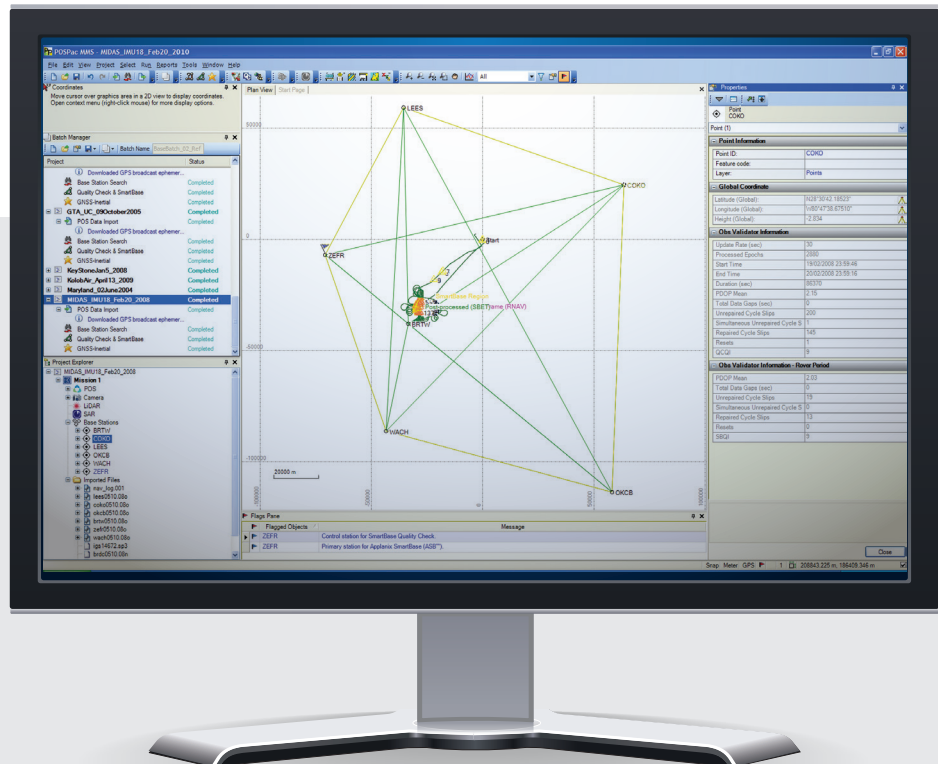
POSPac MMS - MIDAS_IMU18_Feb20_2010

File Edit View Project Select Run Reports Tools Window Help

All

Coordinates
Move cursor over graphics area in a 2D view to display coordinates.
Open context menu (right-click mouse) for more display options.

Batch Manager
Batch Name

| Project | Status |
|---|---|
| Downloaded GPS broadcast ephemer... | |
| Base Station Search | Completed |
| Quality Check & SmartBase | Completed |
| GNSS-Inertial | Completed |
| GTA_UC_09October2005 | Completed |
| POS Data Import | Completed |
| Downloaded GPS broadcast ephemer... | |
| Base Station Search | Completed |
| Quality Check & SmartBase | Completed |
| GNSS-Inertial | Completed |
| KeyStoneJan5_2008 | Completed |
| KelobAir_April13_2009 | Completed |
| Maryland_02June2004 | Completed |
| MIDAS_IMU18_Feb20_2008 | Completed |
| POS Data Import | Completed |
| Downloaded GPS broadcast ephemer... | |
| Base Station Search | Completed |
| Quality Check & SmartBase | Completed |
| GNSS-Inertial | Completed |

Project Explorer
MIDAS_IMU18_Feb20_2008
Mission 1
POS
Camera
LiDAR
SAR
Base Stations
BRTW
COKO
LEES
OKCB
WACH
ZEFR
Imported Files
nav_log.001
lees0510.08o
coko0510.08o
okcb0510.08o
brtw0510.08o
zefr0510.08o
wach0510.08o
igs14672.sp3
brdc0510.08n

Plan View | Start Page

LEES
COKO
ZEFR
Start
BRTW
WACH
OKCB
Post-processed (SBET)
SmartBase Region
50000
0
-50000
-100000
20000 m

Flags Pane
| | Flagged Objects | Message |
|---|---|---|
| | ZEFR | Control station for SmartBase Quality Check. |
| | ZEFR | Primary station for Applanix SmartBase (ASB™). |

Properties
Point
COKO
Point (1)

Point Information
| Point ID: | COKO |
|---|---|
| Feature code: | |
| Layer: | Points |

Global Coordinate
| Latitude (Global): | N38°30'42.18523" |
|---|---|
| Longitude (Global): | W80°47'38.67510" |
| Height (Global): | -2.834 |

Obs Validator Information
| Update Rate (sec) | 30 |
|---|---|
| Processed Epochs | 2880 |
| Start Time | 19/02/2008 23:59:46 |
| End Time | 20/02/2008 23:59:16 |
| Duration (sec) | 86370 |
| PDOP Mean | 2.15 |
| Total Data Gaps (sec) | 0 |
| Unrepaired Cycle Slips | 200 |
| Simultaneous Unrepaired Cycle S | 0 |
| Repaired Cycle Slips | 145 |
| Resets | 1 |
| QCQI | 0 |

Obs Validator Information - Rover Period
| PDOP Mean | 2.03 |
|---|---|
| Total Data Gaps (sec) | 0 |
| Unrepaired Cycle Slips | 15 |
| Simultaneous Unrepaired Cycle S | 0 |
| Repaired Cycle Slips | 13 |
| Resets | 0 |
| SEQI | 9 |

Close

Snap: Meter GPS 1 208843.225 m, 186409.346 m